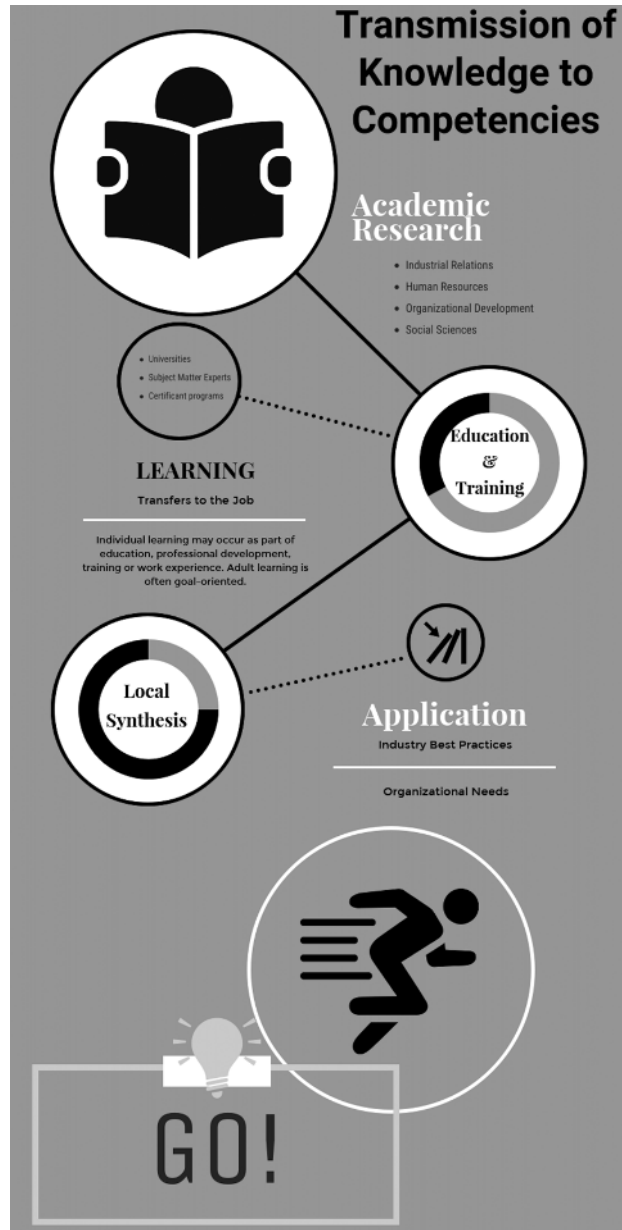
Transmission of Knowledge to Competencies

Academic Research

- Industrial Relations
- Human Resources
- Organizational Development
- Social Sciences

- Universities
- Subject Matter Experts
- Certificant programs

Education & Training

LEARNING

Transfers to the Job

Individual learning may occur as part of education, professional development, training or work experience. Adult learning is often goal-oriented.

Local Synthesis

Application

Industry Best Practices

Organizational Needs

GO!